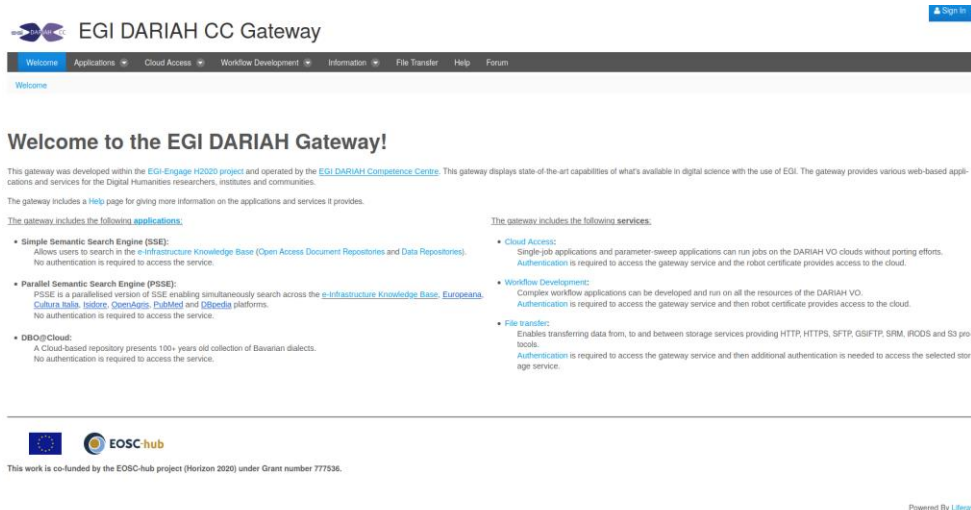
EGI DARIAH CC

EGI DARIAH CC Gateway

Sign In

Welcome Applications Cloud Access Workflow Development Information File Transfer Help Forum

Welcome

Welcome to the EGI DARIAH Gateway!

This gateway was developed within the EGI-Engage H2020 project and operated by the EGI DARIAH Competence Centre. This gateway displays state-of-the-art capabilities of what's available in digital science with the use of EGI. The gateway provides various web-based applications and services for the Digital Humanities researchers, institutes and communities.

The gateway includes a Help page for giving more information on the applications and services it provides.

The gateway includes the following applications:

- Simple Semantic Search Engine (SSE):
Allows users to search in the e-Infrastructure Knowledge Base (Open Access Document Repositories and Data Repositories).
No authentication is required to access the service.

- Parallel Semantic Search Engine (PSSE):
PSSE is a parallelised version of SSE enabling simultaneously search across the e-Infrastructure Knowledge Base, Europeana, Cultura Italia, Isidore, OpenAgris, PubMed and DBpedia platforms.
No authentication is required to access the service.

- DBO@Cloud:
A Cloud-based repository presents 100+ years old collection of Bavarian dialects.
No authentication is required to access the service.

The gateway includes the following services:

- Cloud Access:
Single-job applications and parameter-sweep applications can run jobs on the DARIAH VO clouds without porting efforts.
Authentication is required to access the gateway service and the robot certificate provides access to the cloud.

- Workflow Development:
Complex workflow applications can be developed and run on all the resources of the DARIAH VO.
Authentication is required to access the gateway service and then robot certificate provides access to the cloud.

- File transfer:
Enables transferring data from, to and between storage services providing HTTP, HTTPS, SFTP, GSIFTP, SRM, IRODS and S3 pro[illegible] tocols.
Authentication is required to access the gateway service and then additional authentication is needed to access the selected stor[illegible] age service.

EOSC·hub

This work is co-funded by the EOSC-hub project (Horizon 2020) under Grant number 777536.

Powered By Lifera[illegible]